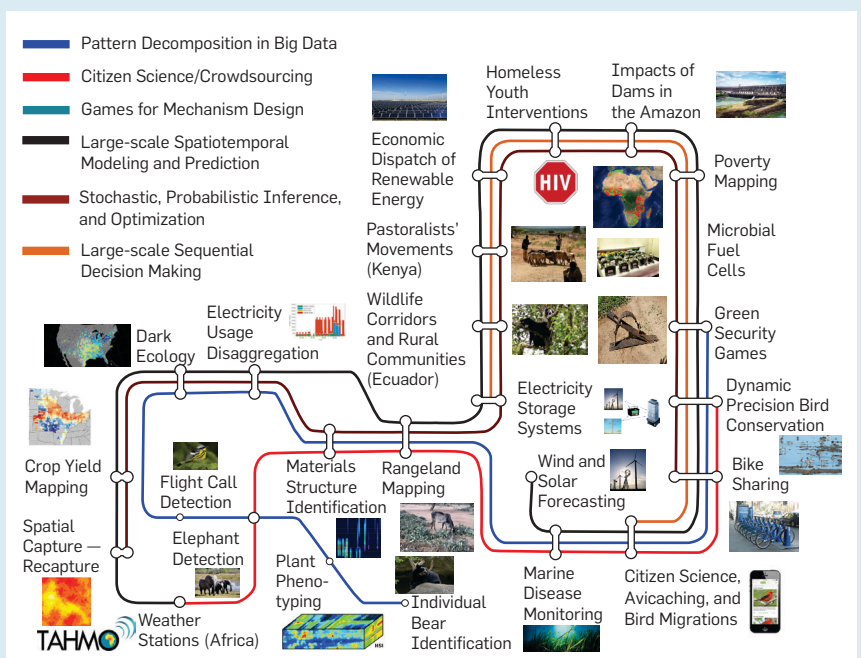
Pattern Decomposition in Big Data
Citizen Science/Crowdsourcing
Games for Mechanism Design
Large-scale Spatiotemporal Modeling and Prediction
Stochastic, Probabilistic Inference, and Optimization
Large-scale Sequential Decision Making

Economic Dispatch of Renewable Energy
Homeless Youth Interventions
Impacts of Dams in the Amazon
HIV
Poverty Mapping
Pastoralists' Movements (Kenya)
Microbial Fuel Cells
Wildlife Corridors and Rural Communities (Ecuador)
Green Security Games
Electricity Usage Disaggregation
Dark Ecology
Electricity Storage Systems
Dynamic Precision Bird Conservation
Crop Yield Mapping
Flight Call Detection
Materials Structure Identification
Rangeland Mapping
Wind and Solar Forecasting
Bike Sharing
Spatial Capture — Recapture
Elephant Detection
Plant Phenotyping
Marine Disease Monitoring
Citizen Science, Avicaching, and Bird Migrations
Individual Bear Identification
TAHMO
Weather Stations (Africa)